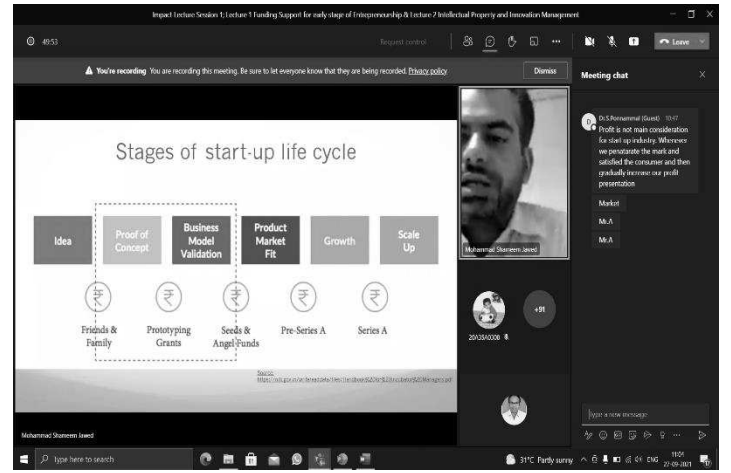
Impact Lecture Session 1; Lecture 1 Funding Support for early stage of Entrepreneurship & Lecture 2 Intellectual Property and Innovation Management

49:53

Request control

Leave

You're recording You are recording this meeting. Be sure to let everyone know that they are being recorded. Privacy policy

Dismiss

Meeting chat

Stages of start-up life cycle

| Idea | Proof of Concept | Business Model Validation | Product Market Fit | Growth | Scale Up |
|---|---|---|---|---|---|
| ₹ Friends & Family | ₹ Prototyping Grants | ₹ Seeds & Angel Funds | ₹ Pre-Series A | ₹ Series A | |

Source: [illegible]

Mohammad Shameem Jawed

20A3A0308

+91

Dr.S.Ponnammal (Guest) 10:47
Profit is not main consideration for start up industry. Whenever we penetrate the mark and satisfied the consumer and then gradually increase our profit presentation

Market

Mr.A

Mr.A

Type a new message

Mohammad Shameem Jawed

Type here to search

31°C Partly sunny ENG 11:01 27-09-2021